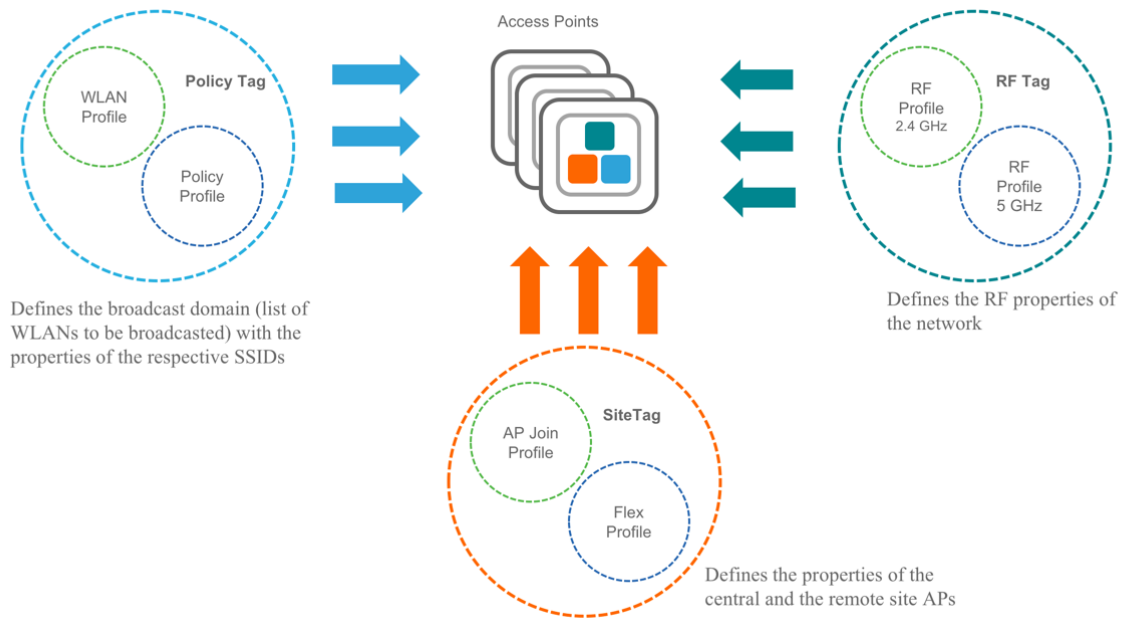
Access Points

Policy Tag

WLAN Profile

Policy Profile

Defines the broadcast domain (list of WLANs to be broadcasted) with the properties of the respective SSIDs

RF Tag

RF Profile 2.4 GHz

RF Profile 5 GHz

Defines the RF properties of the network

SiteTag

AP Join Profile

Flex Profile

Defines the properties of the central and the remote site APs